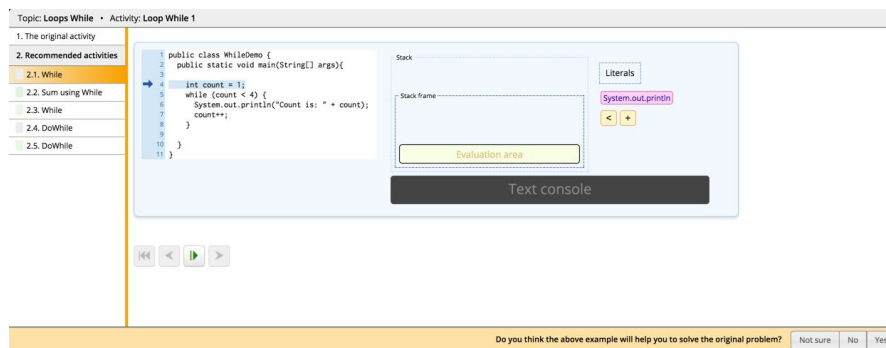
Topic: **Loops While** • Activity: **Loop While 1**

1. The original activity
2. Recommended activities
2.1. While
2.2. Sum using While
2.3. While
2.4. DoWhile
2.5. DoWhile

```
1 public class WhileDemo {
2   public static void main(String[] args){
3
4     int count = 1;
5     while (count < 4) {
6       System.out.println("Count is: " + count);
7       count++;
8     }
9
10  }
11 }
```

Stack
Stack frame
Evaluation area
Literals
System.out.println
<
+
Text console

Do you think the above example will help you to solve the original problem?
Not sure
No
Yes